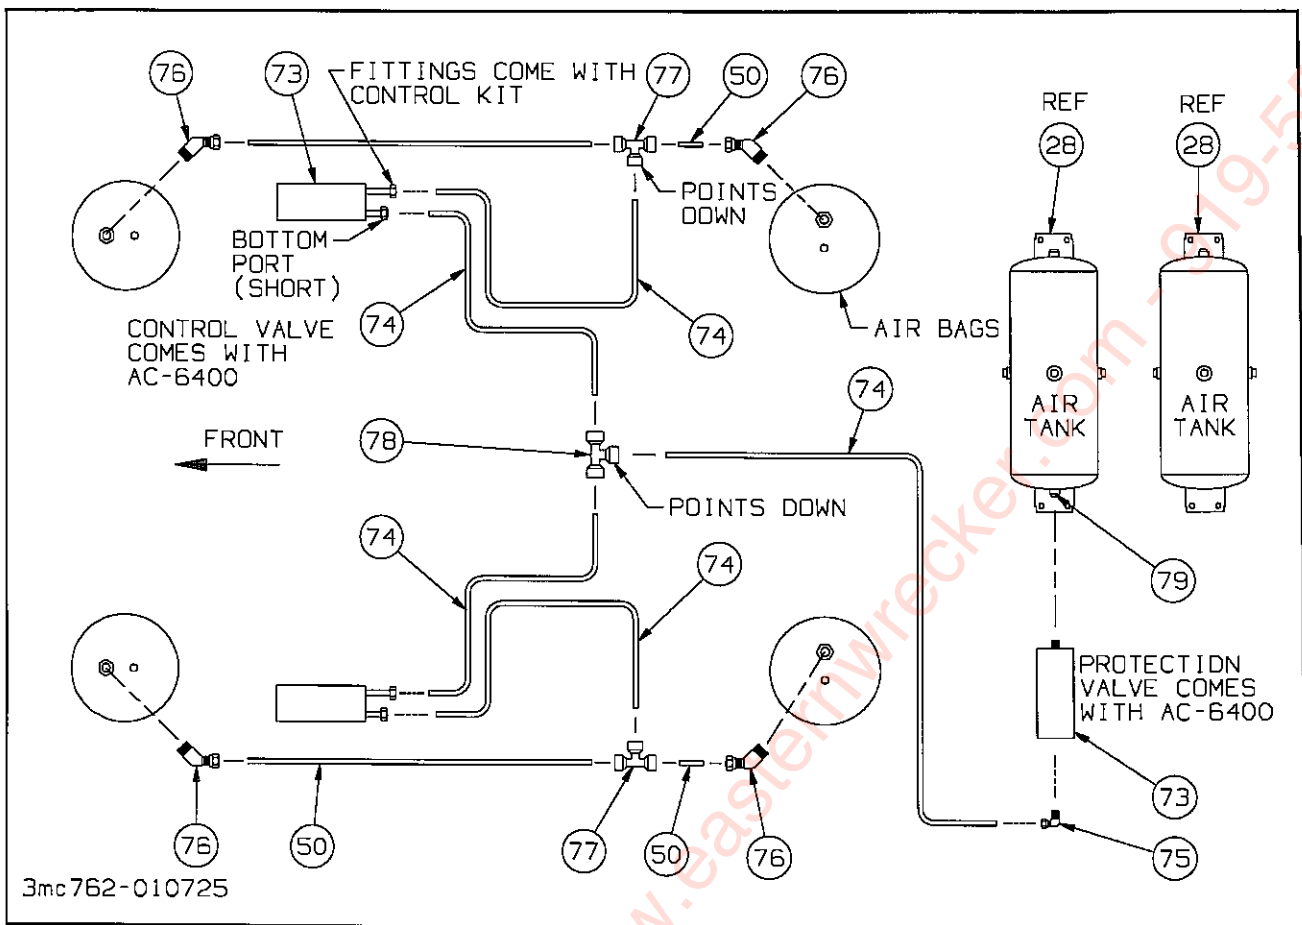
76
73
FITTINGS COME WITH CONTROL KIT
77
50
76
REF
28
REF
28
POINTS DOWN
BOTTOM PORT (SHORT)
74
74
AIR BAGS
CONTROL VALVE COMES WITH AC-6400
74
AIR TANK
AIR TANK
FRONT
78
POINTS DOWN
74
74
79
PROTECTIDN VALVE COMES WITH AC-6400
73
75
76
50
77
50
76
3mc762-010725
www.easternwrecker.com - 819-5